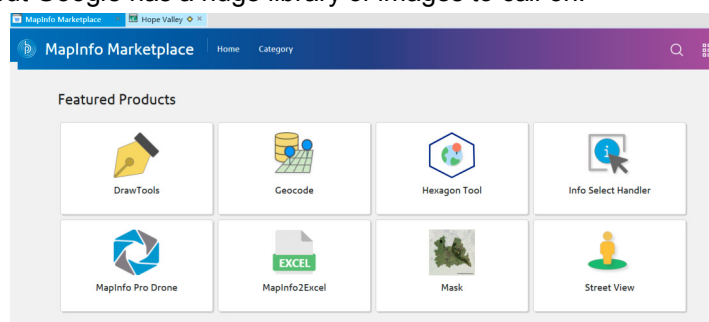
at Google has a huge library of images to call on.

MapInfo Marketplace
Hope Valley

MapInfo Marketplace
Home
Category

Featured Products

DrawTools
Geocode
Hexagon Tool
Info Select Handler

MapInfo Pro Drone
EXCEL
MapInfo2Excel
Mask
Street View